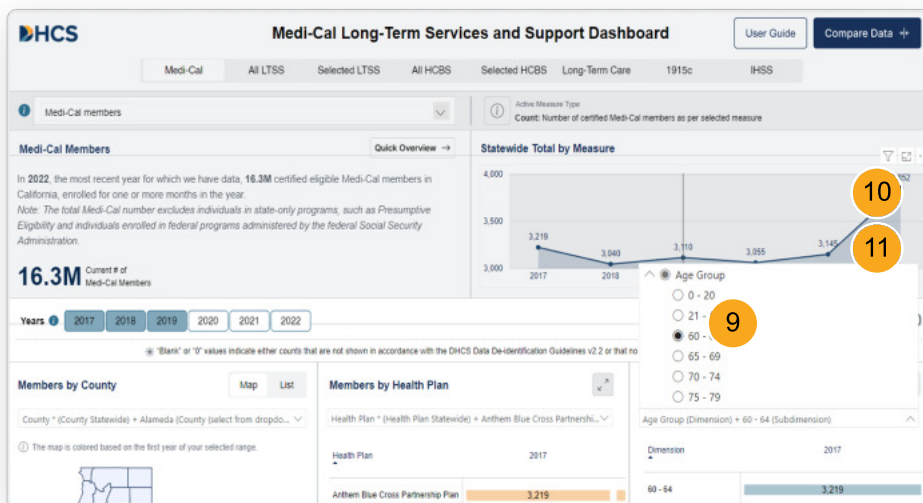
DHCS

Medi-Cal Long-Term Services and Support Dashboard

User Guide

Compare Data

Medi-Cal | All LTSS | Selected LTSS | All HCBS | Selected HCBS | Long-Term Care | 1915c | IHSS

Medi-Cal members

Active Measure Type
Count: Number of certified Medi-Cal members as per selected measure

Medi-Cal Members

Quick Overview →

In 2022, the most recent year for which we have data, 16.3M certified eligible Medi-Cal members in California, enrolled for one or more months in the year.
Note: The total Medi-Cal number excludes individuals in state-only programs, such as Presumptive Eligibility and individuals enrolled in federal programs administered by the federal Social Security Administration.

16.3M Current # of Medi-Cal Members

Statewide Total by Measure

4,000
3,500
3,000

3,219
3,040
3,110
3,055
3,145
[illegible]52

2017
2018

10

11

Age Group
0 - 20
21 - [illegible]
60 - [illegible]
65 - 69
70 - 74
75 - 79

9

Years 2017 2018 2019 2020 2021 2022

"Blank" or "0" values indicate either counts that are not shown in accordance with the DHCS Data De-identification Guidelines v2.2 or that no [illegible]

Members by County

Map | List

County * (County Statewide) + Alameda (County (select from dropdo...

The map is colored based on the first year of your selected range.

Members by Health Plan

Health Plan * (Health Plan Statewide) + Anthem Blue Cross Partnershi...

Health Plan | 2017

Anthem Blue Cross Partnership Plan | 3,219

Age Group (Dimension) + 60 - 64 (Subdimension)

Dimension | 2017

60 - 64 | 3,219